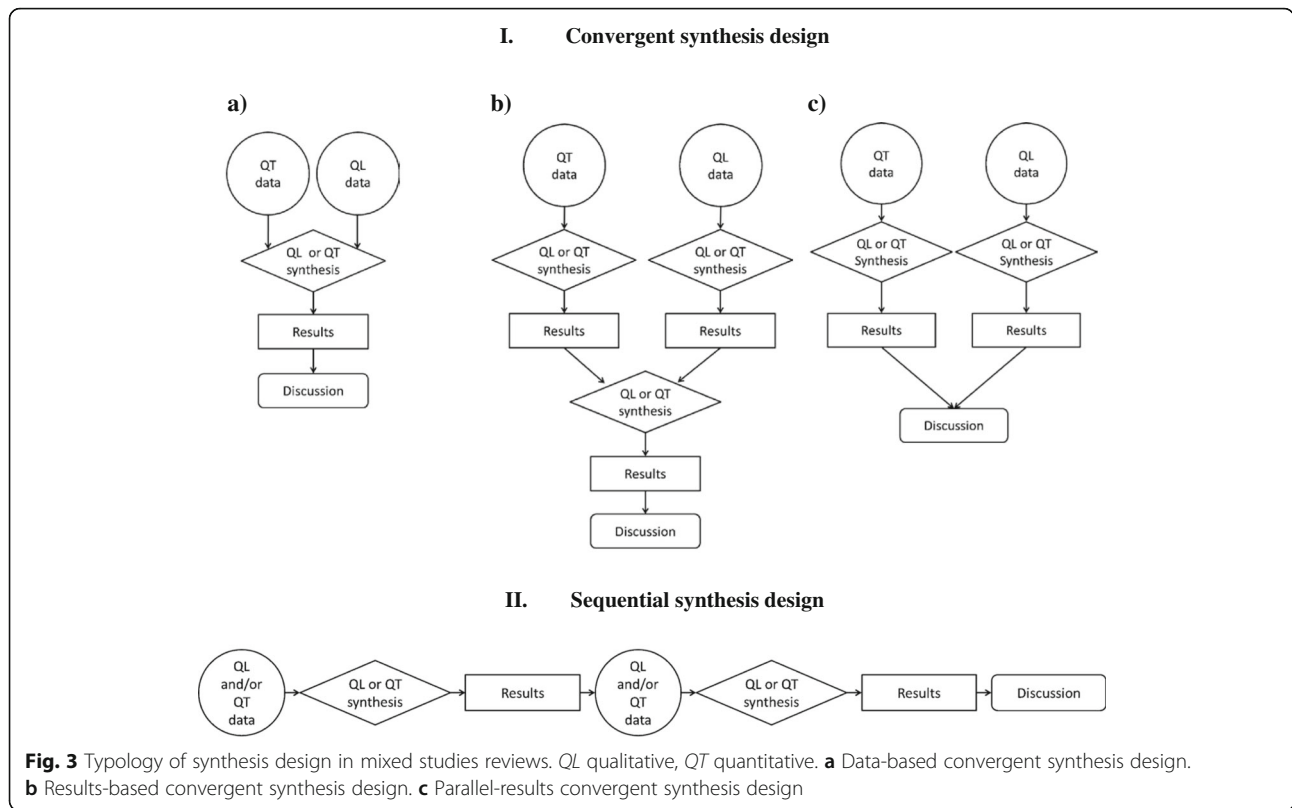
I. Convergent synthesis design

a)

QT data

QL data

QL or QT synthesis

Results

Discussion

b)

QT data

QL data

QL or QT synthesis

QL or QT synthesis

Results

Results

QL or QT synthesis

Results

Discussion

c)

QT data

QL data

QL or QT Synthesis

QL or QT Synthesis

Results

Results

Discussion

II. Sequential synthesis design

QL and/or QT data

QL or QT synthesis

Results

QL and/or QT data

QL or QT synthesis

Results

Discussion

**Fig. 3** Typology of synthesis design in mixed studies reviews. *QL* qualitative, *QT* quantitative. **a** Data-based convergent synthesis design. **b** Results-based convergent synthesis design. **c** Parallel-results convergent synthesis design